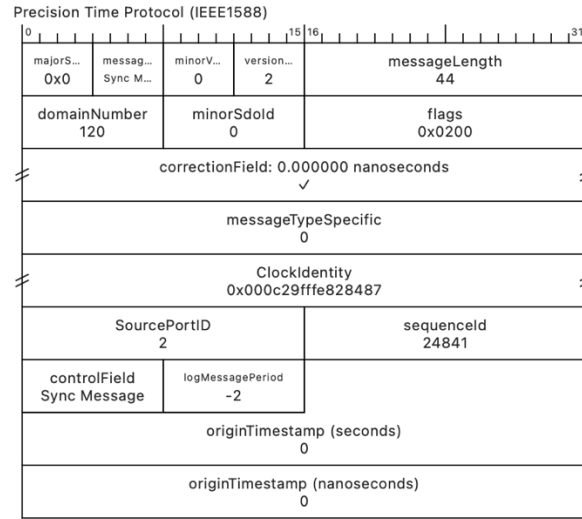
Precision Time Protocol (IEEE1588)

0 15 16 31

| majorS... 0x0 | messag... Sync M... | minorV... 0 | version... 2 | messageLength 44 |
|---|---|---|---|---|

| domainNumber 120 | minorSdoId 0 | flags 0x0200 |
|---|---|---|

correctionField: 0.000000 nanoseconds
✓

messageTypeSpecific
0

ClockIdentity
0x000c29fffe828487

| SourcePortID 2 | sequenceId 24841 |
|---|---|

| controlField Sync Message | logMessagePeriod -2 |
|---|---|

originTimestamp (seconds)
0

originTimestamp (nanoseconds)
0